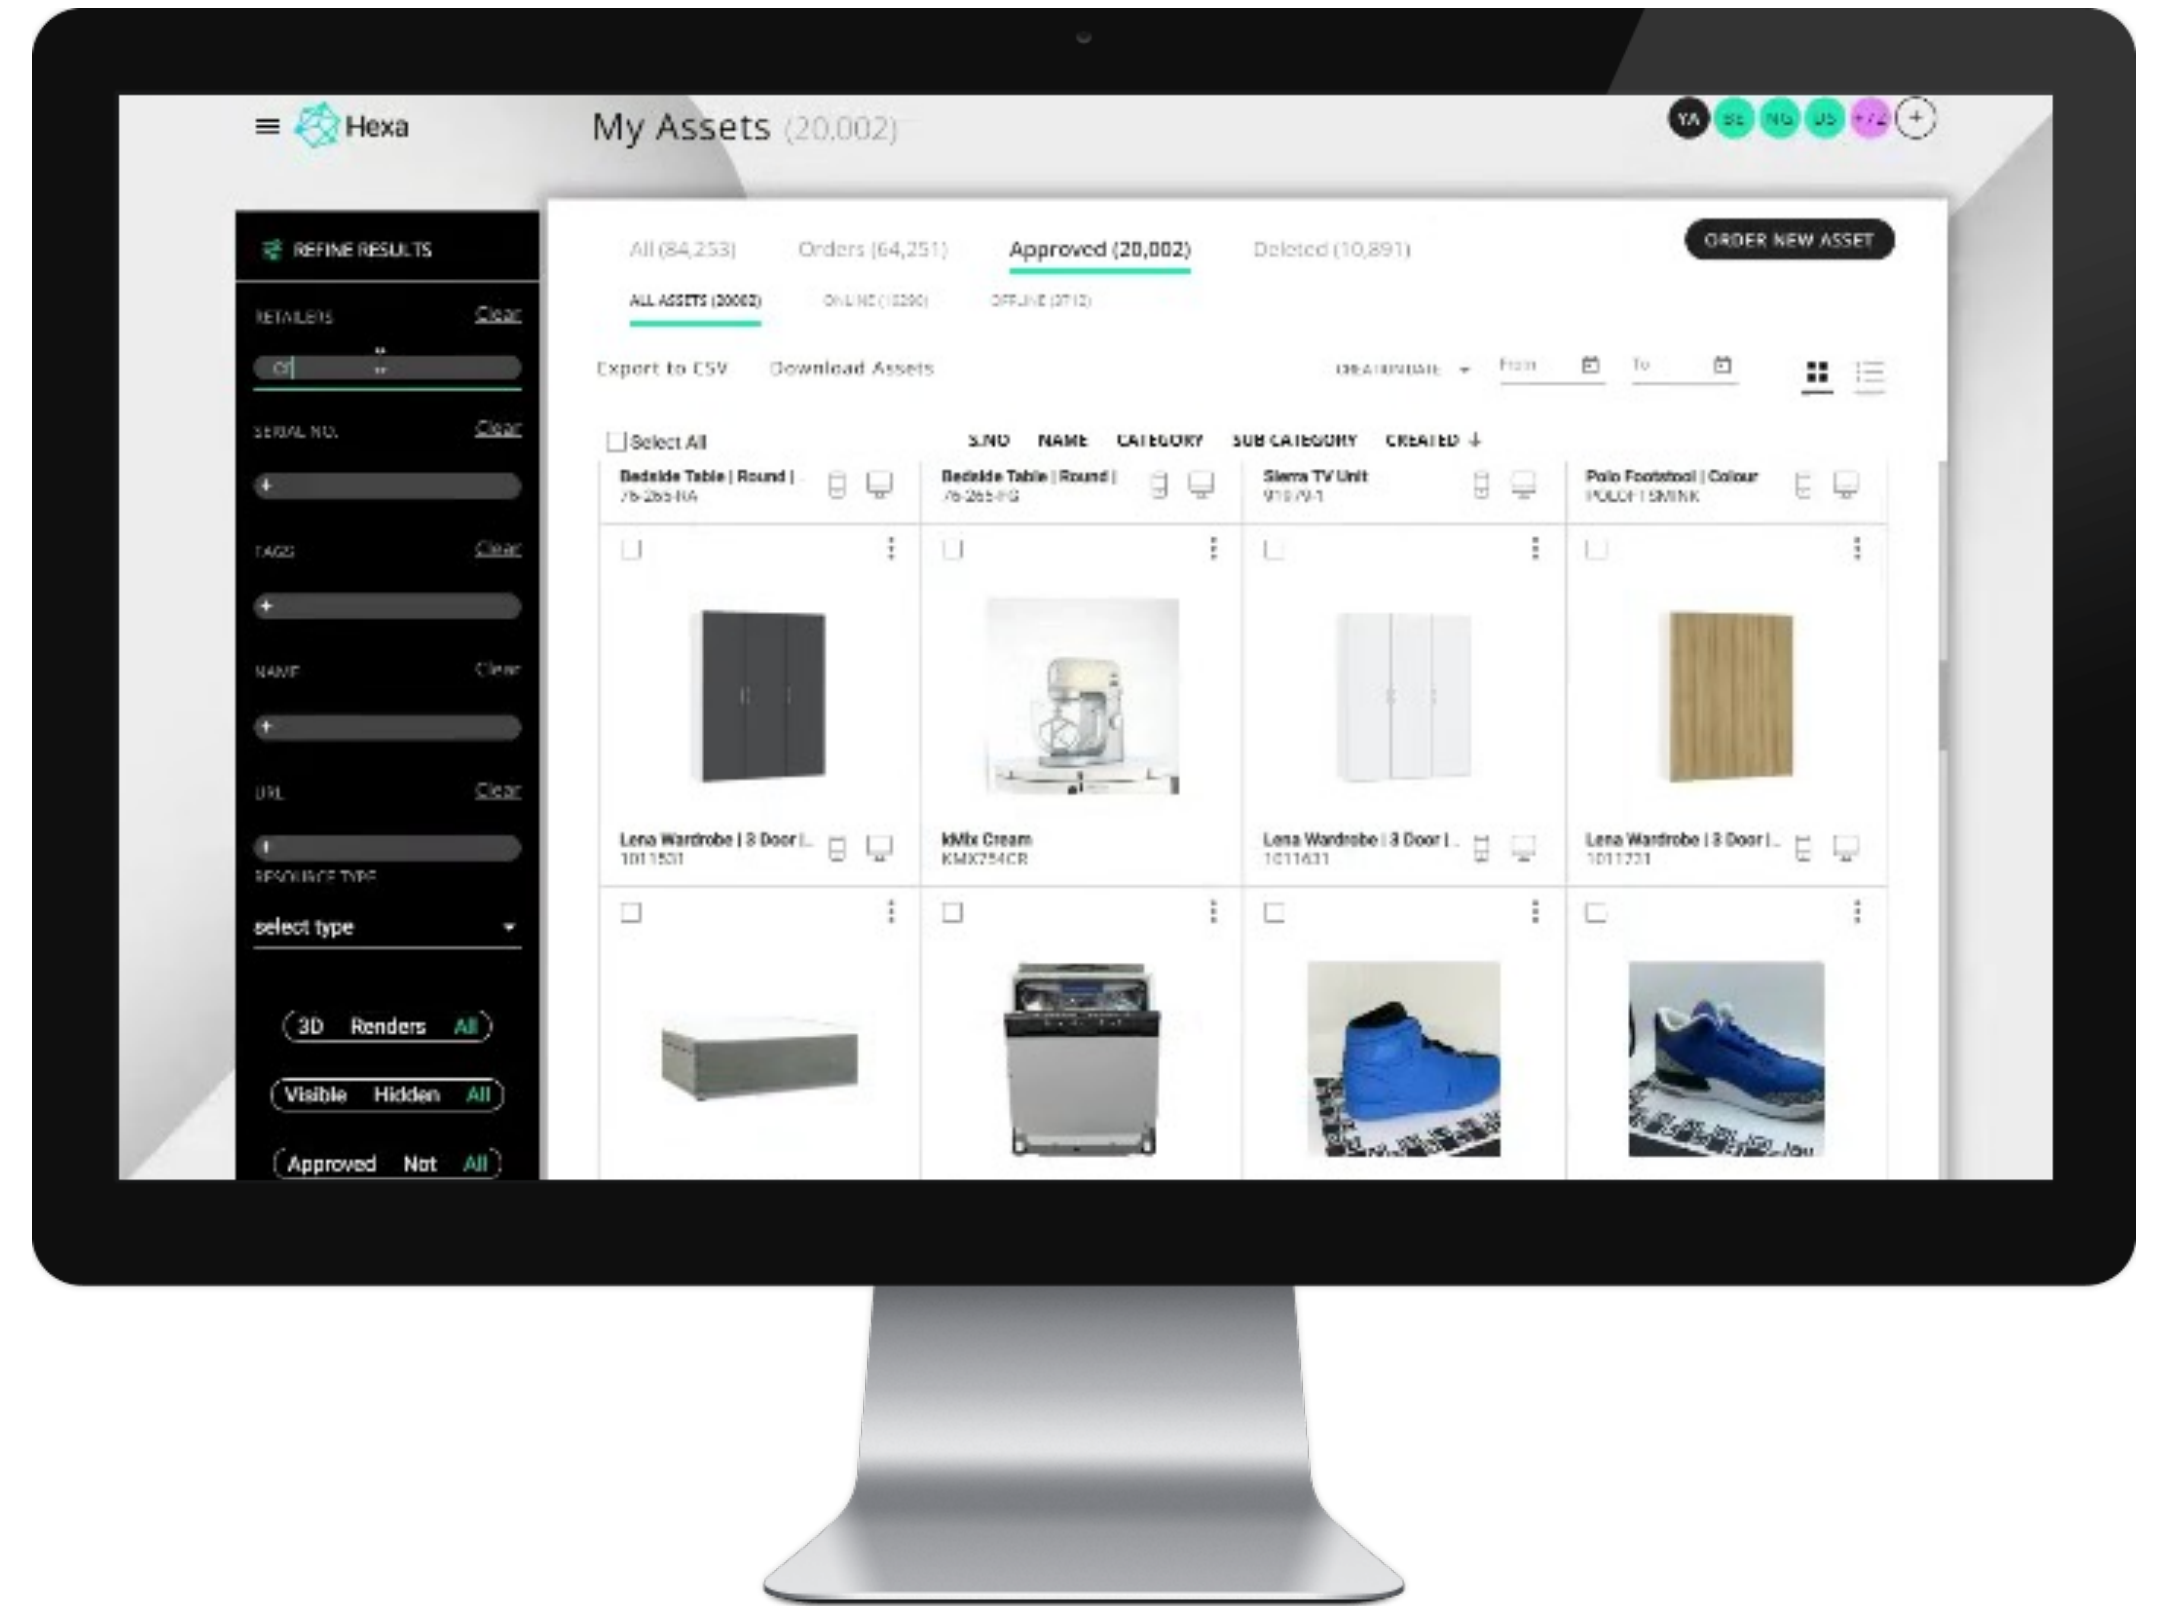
Hexa

My Assets (20,002)

YA BE NG US +72 +

REFINE RESULTS

RETAILERS Clear

SERIAL NO. Clear

TAGS Clear

NAME Clear

URL Clear

RESOURCE TYPE

select type

3D Renders All

Visible Hidden All

Approved Not All

All (84,253) Orders (64,251) Approved (20,002) Deleted (10,891)

ORDER NEW ASSET

ALL ASSETS (20002) ONLINE (13290) OFFLINE (6712)

Export to CSV Download Assets

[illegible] From To

Select All S.NO NAME CATEGORY SUB CATEGORY CREATED

Bedside Table | Round | 76-265-RA

Bedside Table | Round | 76-265-FG

Sierra TV Unit 9107-1

Polo Footstool | Colour POLOFTSMINK

Lena Wardrobe | 3 Door |... 1011501

kMix Cream KMX754CR

Lena Wardrobe | 3 Door |... 1011631

Lena Wardrobe | 3 Door |... 1011221